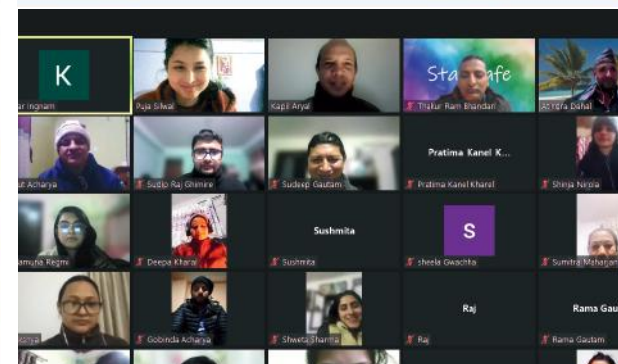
K

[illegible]ar Ingnam

Puja Silwal

Kapil Aryal

Sta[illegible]afe

Thakur Ram Bhandari

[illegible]ndra Dahal

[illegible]ut Acharya

Sudip Raj Ghimire

Sudeep Gautam

Pratima Kanel K...

Pratima Kanel Kharel

Shinja Nepla

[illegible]amuna Regmi

Deepa Kharal

Sushmita

Sushmita

S

sheela Gwachha

Sumitra Maharjan

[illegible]arya

Gobinda Acharya

Shweta Sharma

Raj

Raj

Rama Gau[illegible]

Rama Gautam